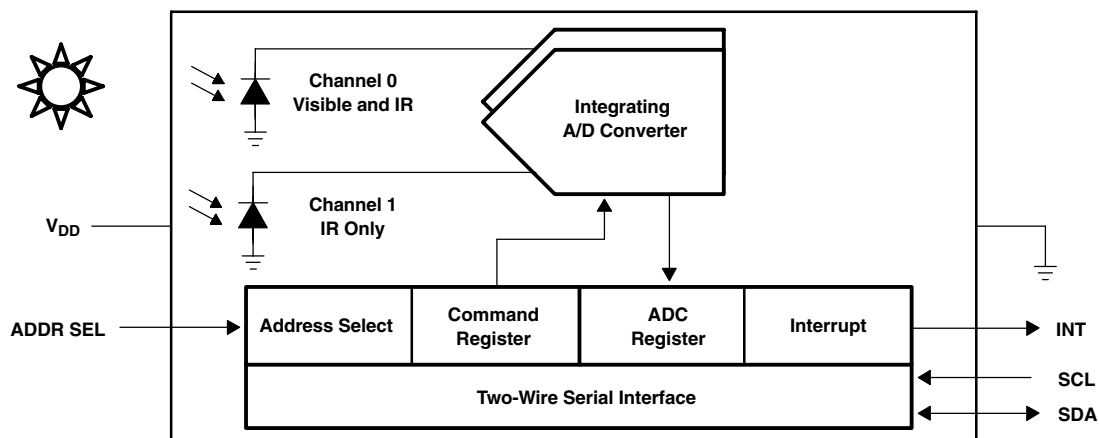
Channel 0
Visible and IR

Integrating
A/D Converter

Channel 1
IR Only

$V_{DD}$

ADDR SEL

| Address Select | Command Register | ADC Register | Interrupt |
|---|---|---|---|

Two-Wire Serial Interface

INT

SCL

SDA